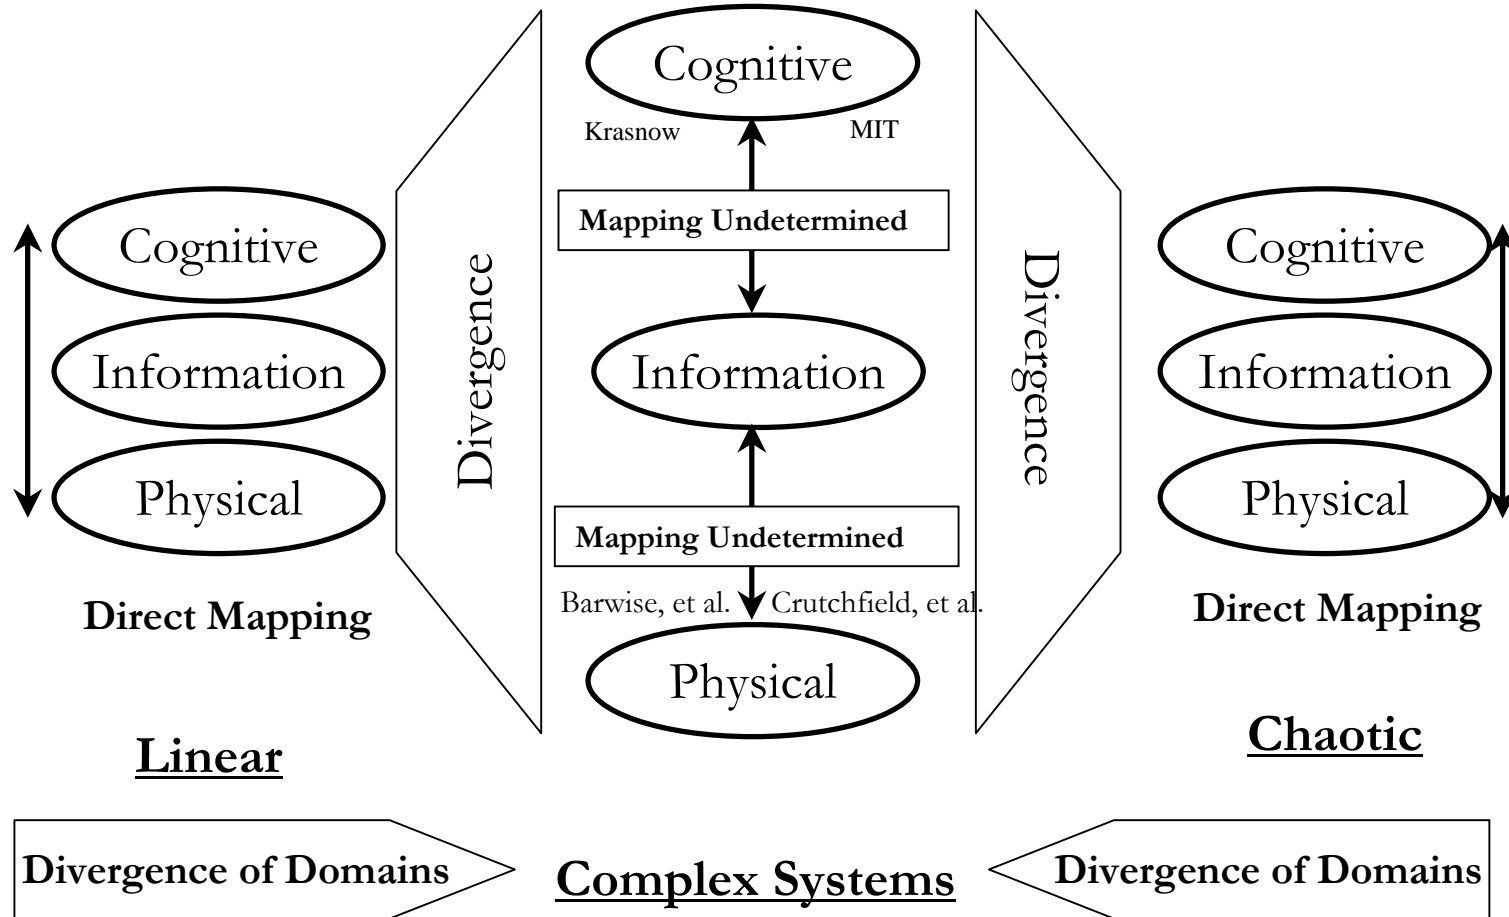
Cognitive

Krasnow

MIT

Mapping Undetermined

Information

Mapping Undetermined

Barwise, et al.

Crutchfield, et al.

Physical

Cognitive

Information

Physical

Direct Mapping

Linear

Divergence

Divergence

Cognitive

Information

Physical

Direct Mapping

Chaotic

Divergence of Domains

Complex Systems

Divergence of Domains